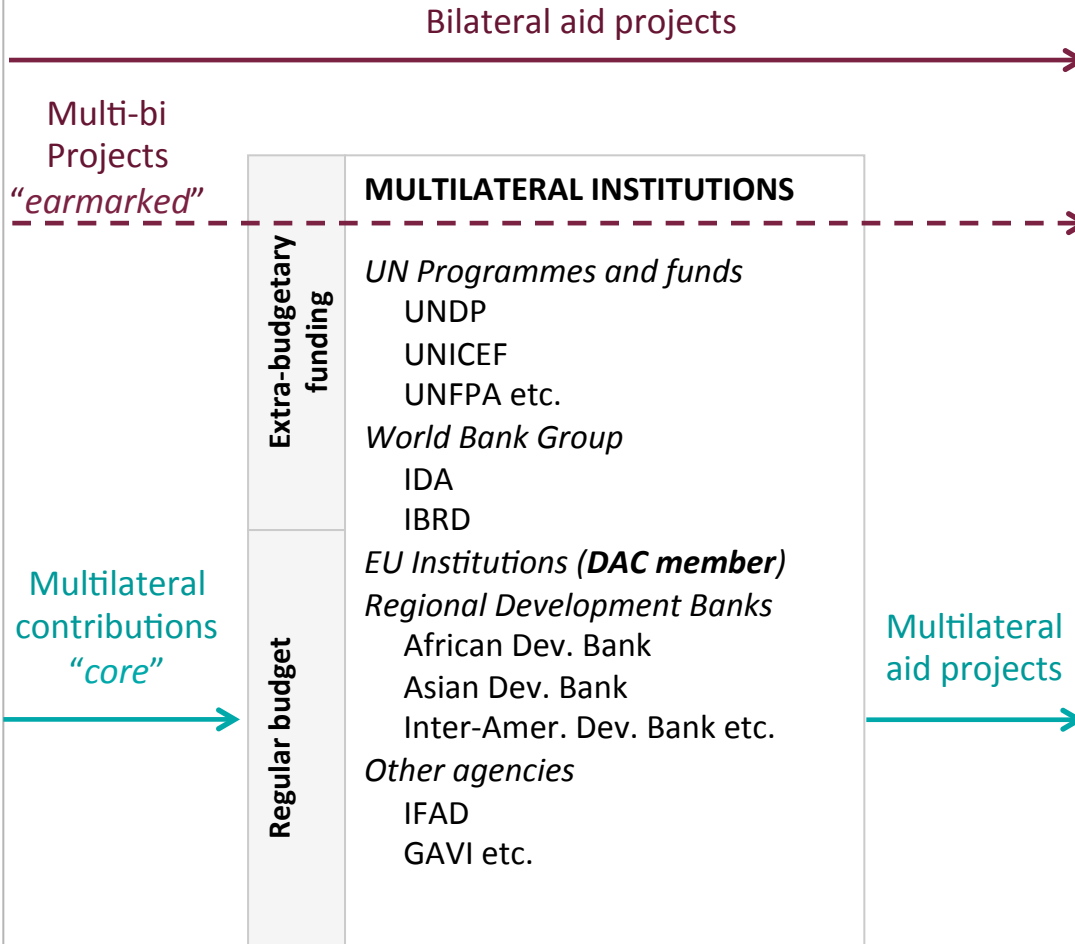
Bilateral aid projects

Multi-bi Projects "earmarked"

MULTILATERAL INSTITUTIONS

Extra-budgetary funding

UN Programmes and funds
UNDP
UNICEF
UNFPA etc.
World Bank Group
IDA
IBRD
EU Institutions (DAC member)
Regional Development Banks
African Dev. Bank
Asian Dev. Bank
Inter-Amer. Dev. Bank etc.
Other agencies
IFAD
GAVI etc.

Regular budget

Multilateral contributions "core"

Multilateral aid projects